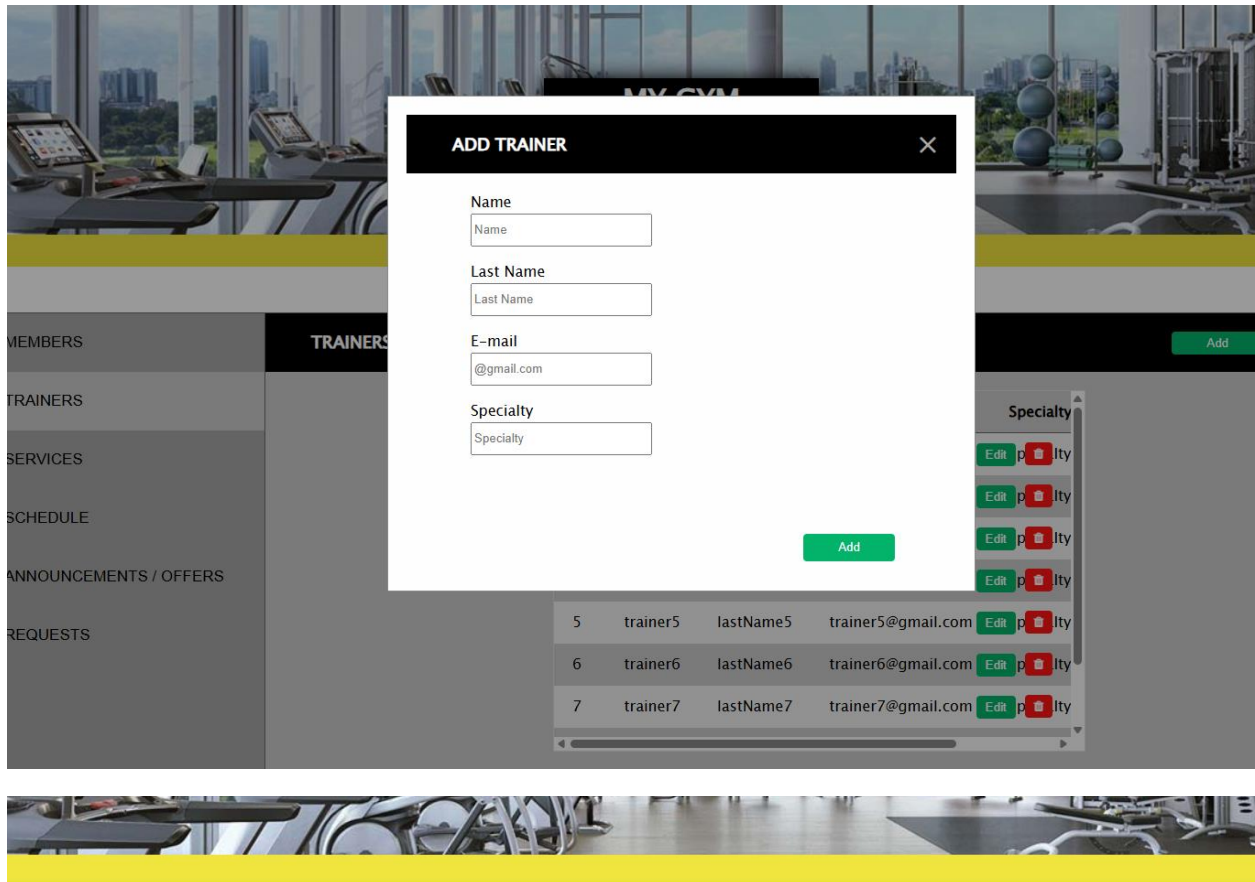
MY GYM

ADD TRAINER ×

Name
Name

Last Name
Last Name

E-mail
@gmail.com

Specialty
Specialty

Add

MEMBERS
TRAINERS
SERVICES
SCHEDULE
ANNOUNCEMENTS / OFFERS
REQUESTS

TRAINERS

Add

| | | | | Specialty |
|---|---|---|---|---|
| | | | | Edit p lty |
| | | | | Edit p lty |
| | | | | Edit p lty |
| | | | | Edit p lty |
| 5 | trainer5 | lastName5 | trainer5@gmail.com | Edit p lty |
| 6 | trainer6 | lastName6 | trainer6@gmail.com | Edit p lty |
| 7 | trainer7 | lastName7 | trainer7@gmail.com | Edit p lty |